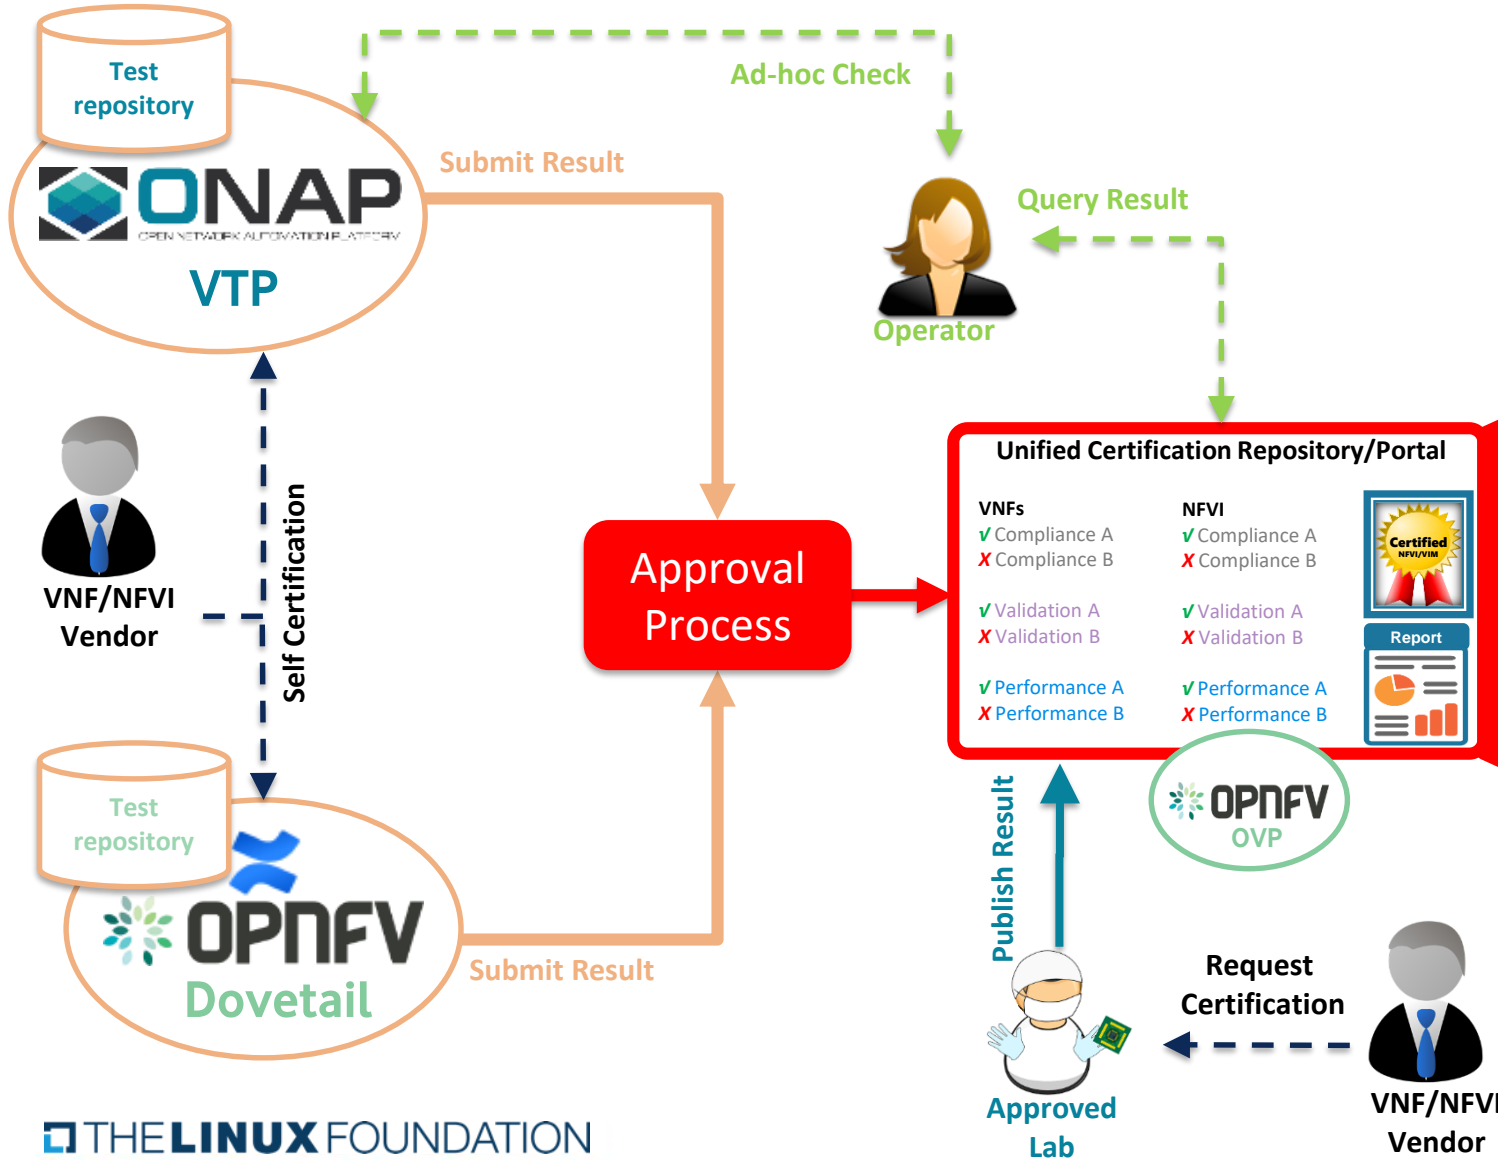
Test repository

ONAP
OPEN NETWORK AUTOMATION PLATFORM

VTP

Submit Result

Ad-hoc Check

Query Result

Operator

VNF/NFVI Vendor

Self Certification

Approval Process

Unified Certification Repository/Portal

VNFs
√ Compliance A
X Compliance B

√ Validation A
X Validation B

√ Performance A
X Performance B

NFVI
√ Compliance A
X Compliance B

√ Validation A
X Validation B

√ Performance A
X Performance B

Certified NFVI/VIM

Report

OPNFV
OVP

Test repository

OPNFV
Dovetail

Submit Result

Publish Result

Request Certification

Approved Lab

VNF/NFVI Vendor

THE LINUX FOUNDATION